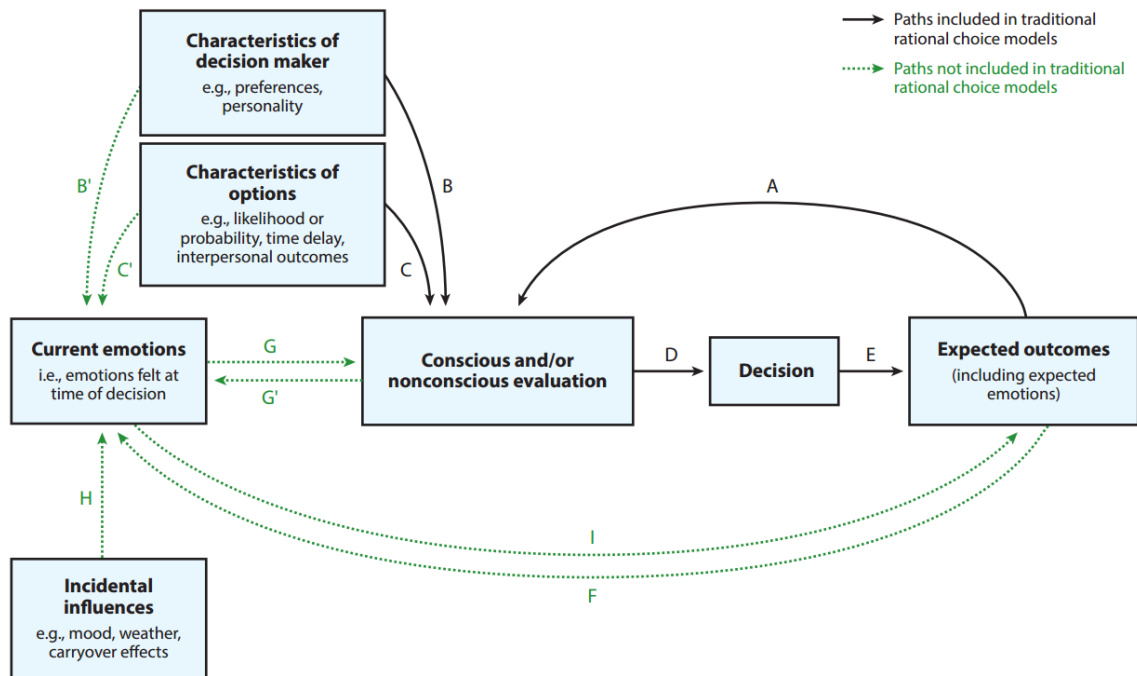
Paths included in traditional rational choice models

Paths not included in traditional rational choice models

**Characteristics of decision maker**
e.g., preferences, personality

**Characteristics of options**
e.g., likelihood or probability, time delay, interpersonal outcomes

B'

C'

B

C

A

**Current emotions**
i.e., emotions felt at time of decision

G

G'

**Conscious and/or nonconscious evaluation**

D

**Decision**

E

**Expected outcomes**
(including expected emotions)

H

I

F

**Incidental influences**
e.g., mood, weather, carryover effects